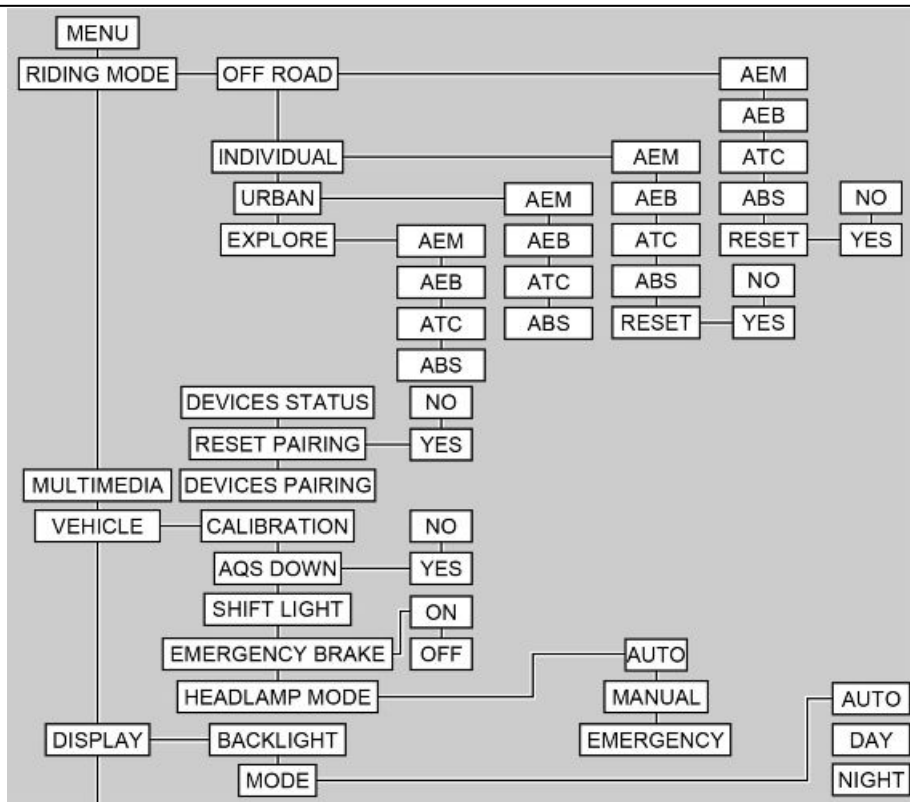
MENU
RIDING MODE
OFF ROAD
AEM
AEB
ATC
ABS
RESET
NO
YES
INDIVIDUAL
AEM
AEB
ATC
ABS
RESET
NO
YES
URBAN
AEM
AEB
ATC
ABS
EXPLORE
AEM
AEB
ATC
ABS
DEVICES STATUS
RESET PAIRING
NO
YES
MULTIMEDIA
DEVICES PAIRING
VEHICLE
CALIBRATION
AQS DOWN
NO
YES
SHIFT LIGHT
EMERGENCY BRAKE
ON
OFF
HEADLAMP MODE
AUTO
MANUAL
EMERGENCY
DISPLAY
BACKLIGHT
MODE
AUTO
DAY
NIGHT